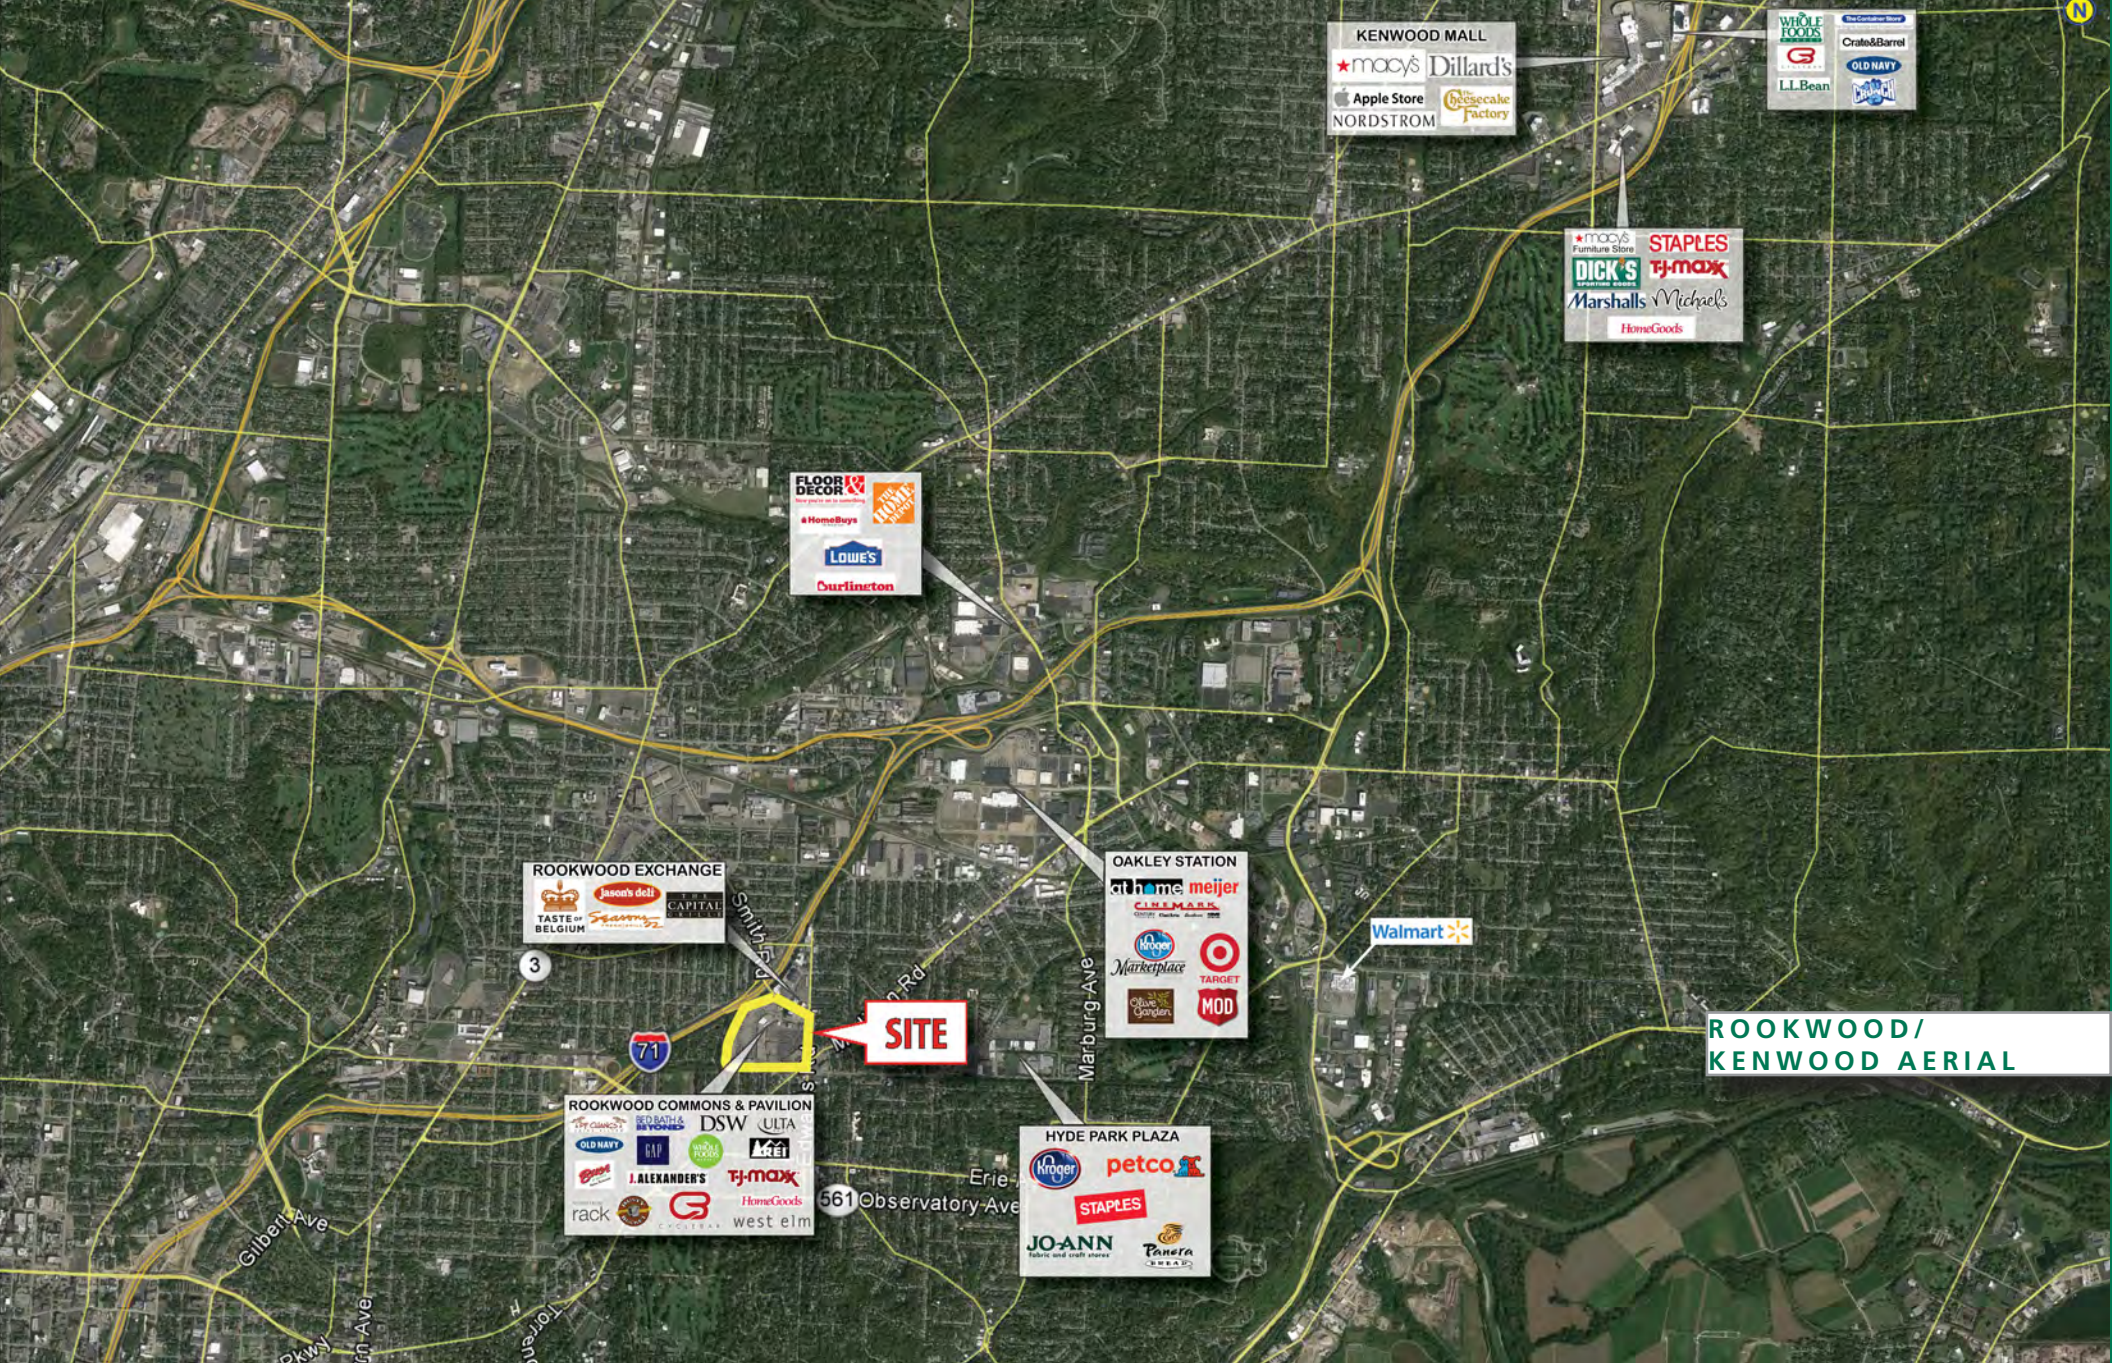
KENWOOD MALL
macy's Dillard's
Apple Store The Cheesecake Factory
NORDSTROM

WHOLE FOODS The Container Store
Crate&Barrel
OLD NAVY
L.L.Bean

N

macy's Furniture Store STAPLES
DICK'S SPORTING GOODS T·J·maxx
Marshalls Michaels
HomeGoods

FLOOR & DECOR
HomeBuys
The Home Depot
LOWE'S
Burlington

ROOKWOOD EXCHANGE
TASTE OF BELGIUM
jason's deli
CAPITAL GRILLE
Seasons 52

3

Smith Rd

71

SITE

Madison Rd

OAKLEY STATION
at home meijer
CINEMARK
Kroger Marketplace
TARGET
Olive Garden
MOD

Walmart

ROOKWOOD/
KENWOOD AERIAL

Marburg Ave

ROOKWOOD COMMONS & PAVILION
BED BATH & BEYOND DSW ULTA
OLD NAVY GAP WHOLE FOODS REI
J. ALEXANDER'S T·J·maxx
HomeGoods
rack west elm

HYDE PARK PLAZA
Kroger petco
STAPLES
JO-ANN fabric and craft stores
Panera BREAD

Erie Ave
561 Observatory Ave

Gilbert Ave
Pkwy
Torrence
Edwards Rd